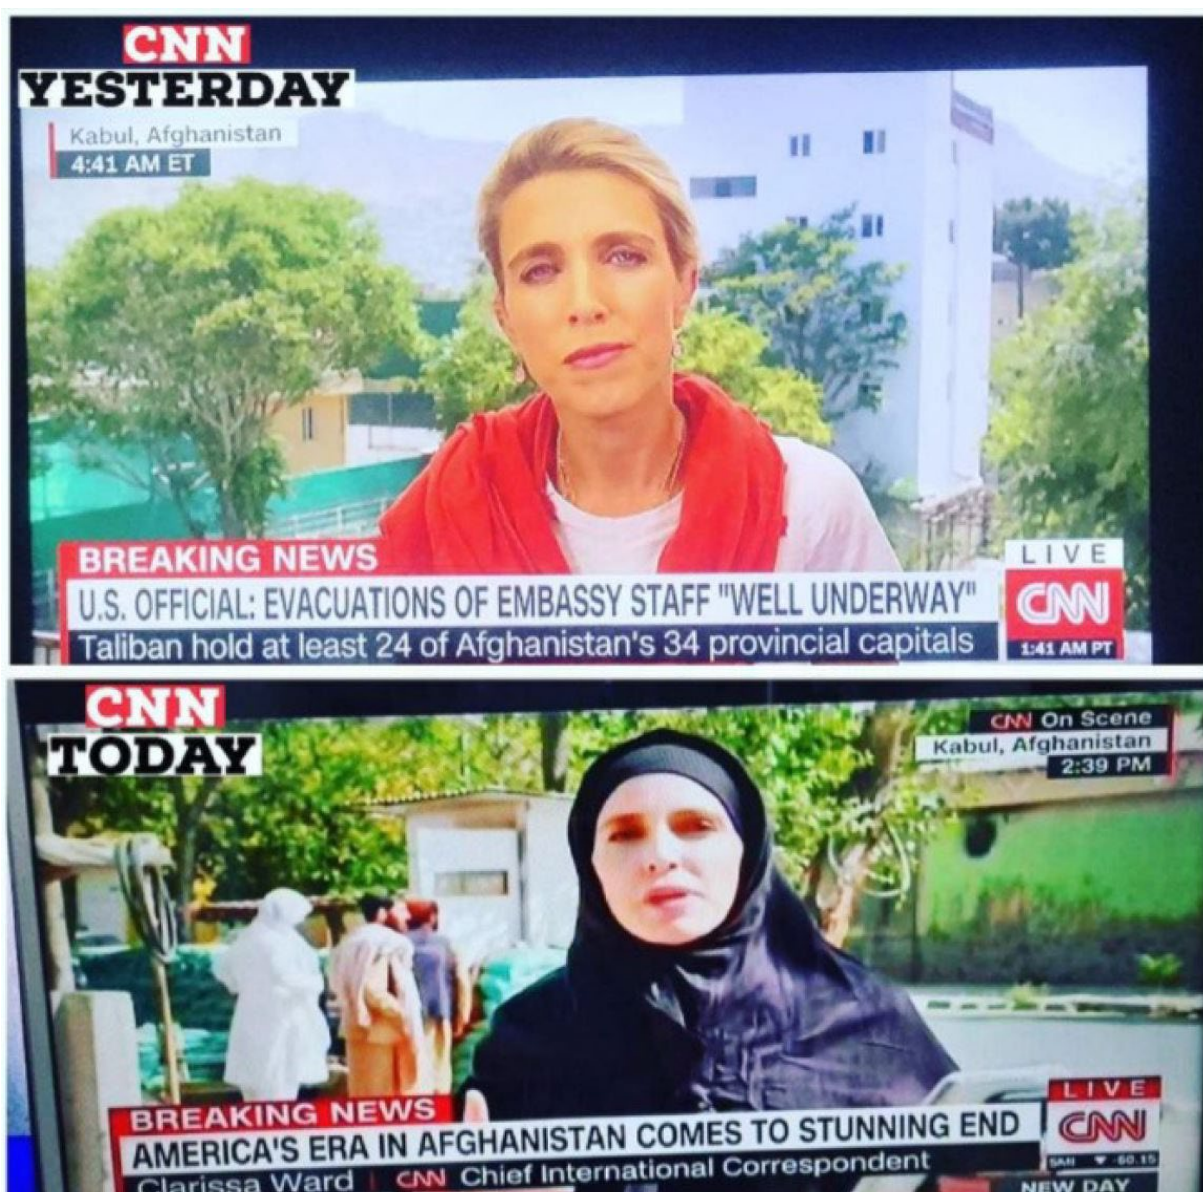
CNN
YESTERDAY

Kabul, Afghanistan
4:41 AM ET

BREAKING NEWS
U.S. OFFICIAL: EVACUATIONS OF EMBASSY STAFF "WELL UNDERWAY"
Taliban hold at least 24 of Afghanistan's 34 provincial capitals

LIVE
CNN
1:41 AM PT

CNN
TODAY

CNN On Scene
Kabul, Afghanistan
2:39 PM

BREAKING NEWS
AMERICA'S ERA IN AFGHANISTAN COMES TO STUNNING END
Clarissa Ward | CNN Chief International Correspondent

LIVE
CNN
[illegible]
NEW DAY